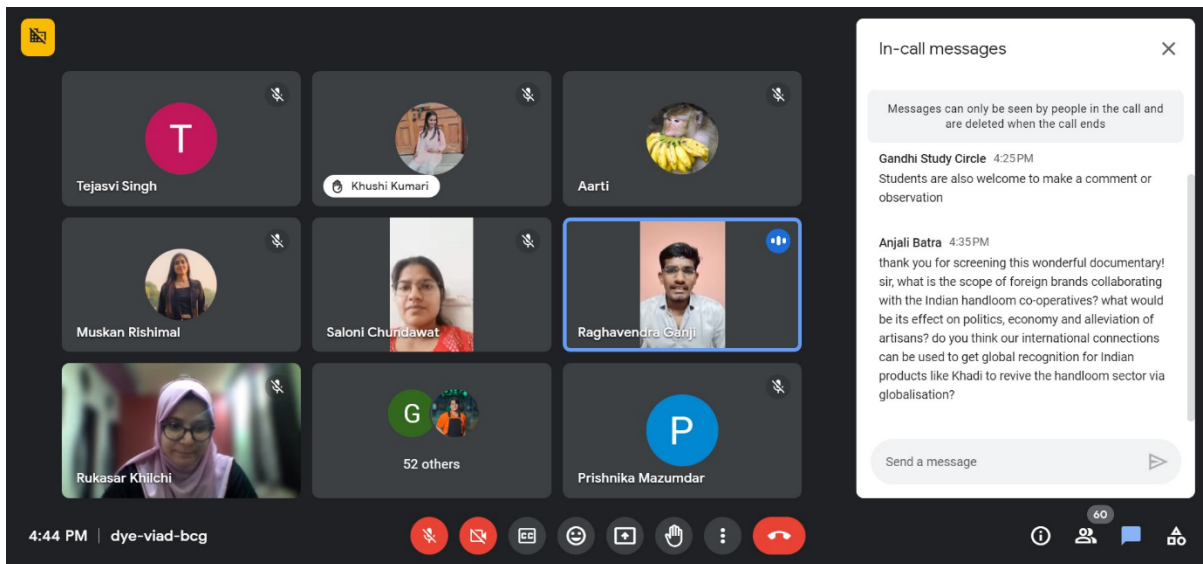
T

Tejasvi Singh

Khushi Kumari

Aarti

Muskan Rishimal

Saloni Chundawat

Raghavendra Ganji

Rukasar Khilchi

G

52 others

P

Prishnika Mazumdar

4:44 PM | dye-viad-bcg

60

In-call messages

Messages can only be seen by people in the call and are deleted when the call ends

Gandhi Study Circle 4:25PM
Students are also welcome to make a comment or observation

Anjali Batra 4:35PM
thank you for screening this wonderful documentary! sir, what is the scope of foreign brands collaborating with the Indian handloom co-operatives? what would be its effect on politics, economy and alleviation of artisans? do you think our international connections can be used to get global recognition for Indian products like Khadi to revive the handloom sector via globalisation?

Send a message